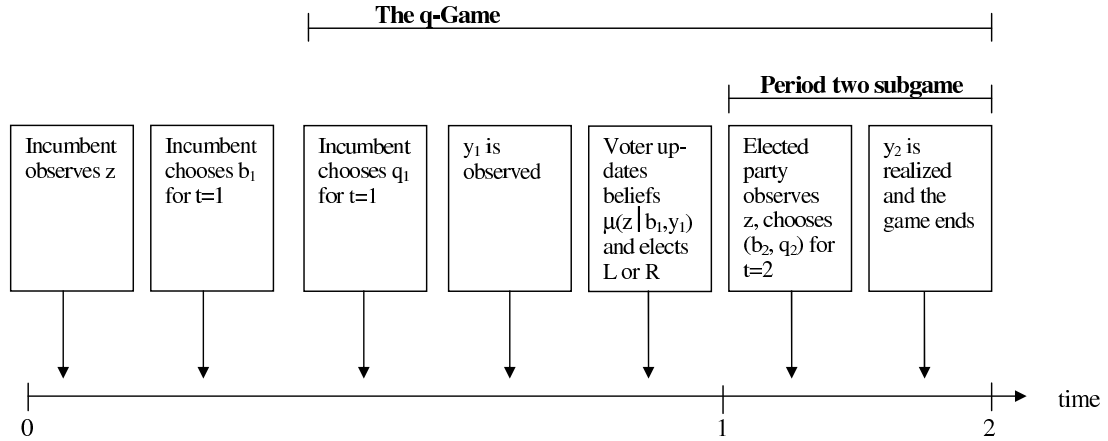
The q-Game

Period two subgame

Incumbent observes z

Incumbent chooses $b_1$ for t=1

Incumbent chooses $q_1$ for t=1

$y_1$ is observed

Voter updates beliefs $\mu(z \mid b_1, y_1)$ and elects L or R

Elected party observes z, chooses $(b_2, q_2)$ for t=2

$y_2$ is realized and the game ends

0

1

2

time